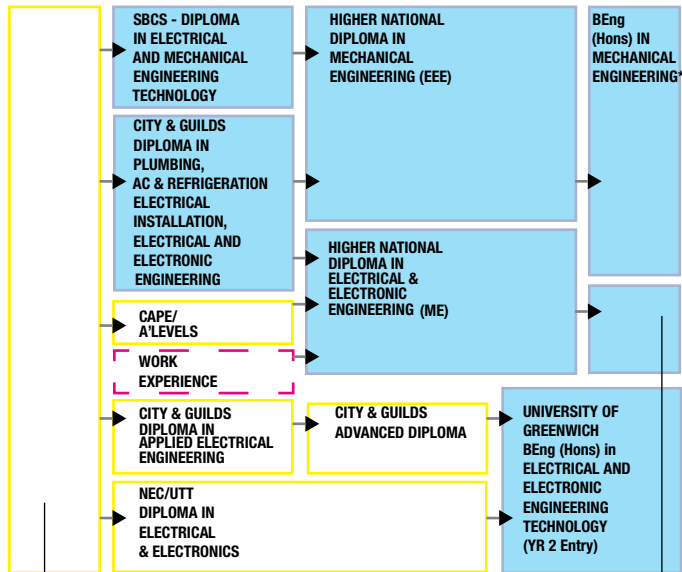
SBCS - DIPLOMA IN ELECTRICAL AND MECHANICAL ENGINEERING TECHNOLOGY

HIGHER NATIONAL DIPLOMA IN MECHANICAL ENGINEERING (EEE)

BEng (Hons) IN MECHANICAL ENGINEERING*

CITY & GUILDS DIPLOMA IN PLUMBING, AC & REFRIGERATION ELECTRICAL INSTALLATION, ELECTRICAL AND ELECTRONIC ENGINEERING

HIGHER NATIONAL DIPLOMA IN ELECTRICAL & ELECTRONIC ENGINEERING (ME)

CAPE/ A'LEVELS

WORK EXPERIENCE

CITY & GUILDS DIPLOMA IN APPLIED ELECTRICAL ENGINEERING

CITY & GUILDS ADVANCED DIPLOMA

UNIVERSITY OF GREENWICH BEng (Hons) in ELECTRICAL AND ELECTRONIC ENGINEERING TECHNOLOGY (YR 2 Entry)

NEC/UTT DIPLOMA IN ELECTRICAL & ELECTRONICS